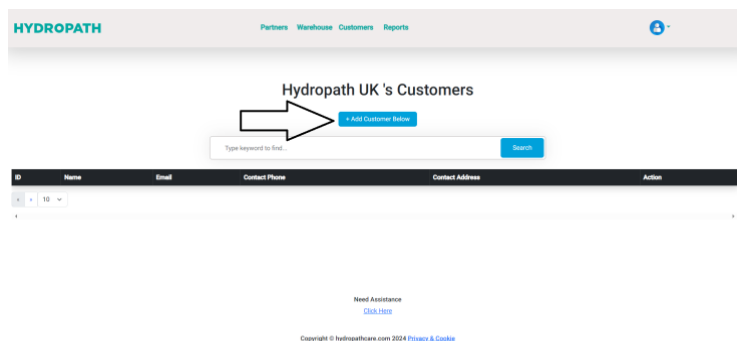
HYDROPATH

Partners Warehouse Customers Reports

Hydropath UK 's Customers

+ Add Customer Below

Type keyword to find...

Search

| ID | Name | Email | Contact Phone | Contact Address | Action |
|---|---|---|---|---|---|

‹ › 10

Need Assistance

Click Here

Copyright © hydropathcare.com 2024 Privacy & Cookie